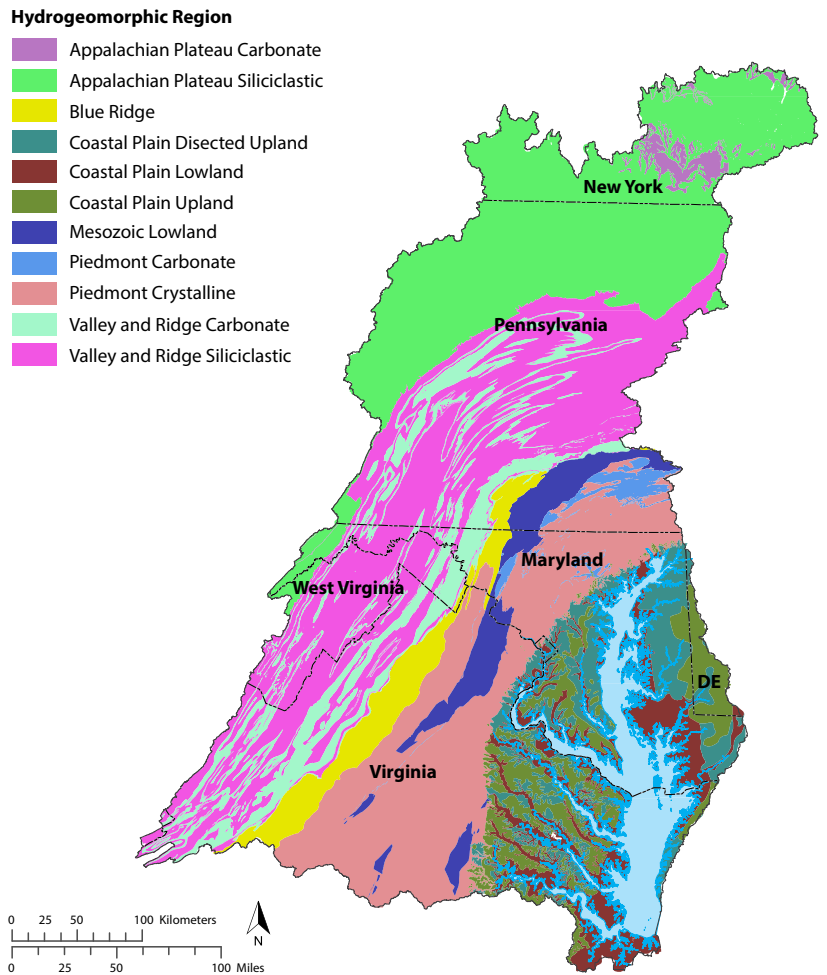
Hydrogeomorphic Region
Appalachian Plateau Carbonate
Appalachian Plateau Siliciclastic
Blue Ridge
Coastal Plain Disected Upland
Coastal Plain Lowland
Coastal Plain Upland
Mesozoic Lowland
Piedmont Carbonate
Piedmont Crystalline
Valley and Ridge Carbonate
Valley and Ridge Siliciclastic

New York
Pennsylvania
Maryland
West Virginia
DE
Virginia

0 25 50 100 Kilometers
0 25 50 100 Miles
N